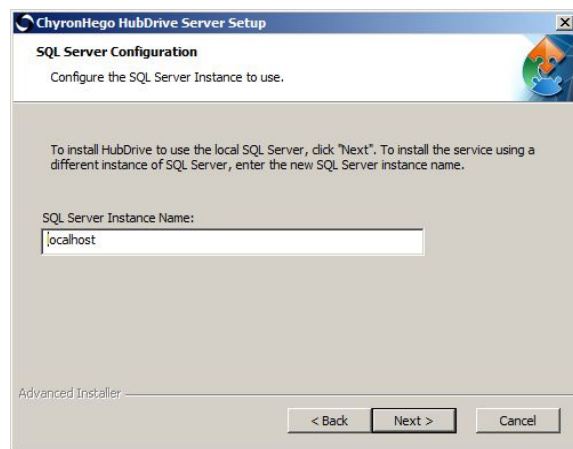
ChyronHego HubDrive Server Setup

SQL Server Configuration

Configure the SQL Server Instance to use.

To install HubDrive to use the local SQL Server, click "Next". To install the service using a different instance of SQL Server, enter the new SQL Server instance name.

SQL Server Instance Name:

localhost

Advanced Installer

< Back

Next >

Cancel